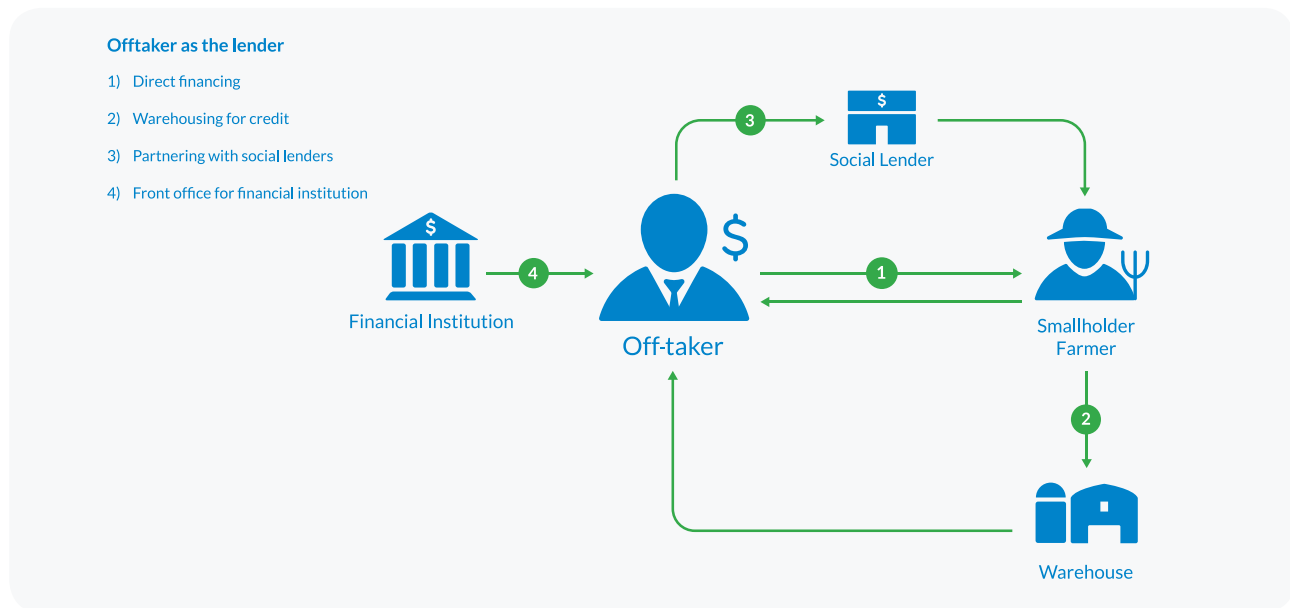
Offtaker as the lender

1) Direct financing

2) Warehousing for credit

3) Partnering with social lenders

4) Front office for financial institution

3

$

Social Lender

$

$

Financial Institution

4

Off-taker

1

Smallholder Farmer

2

Warehouse